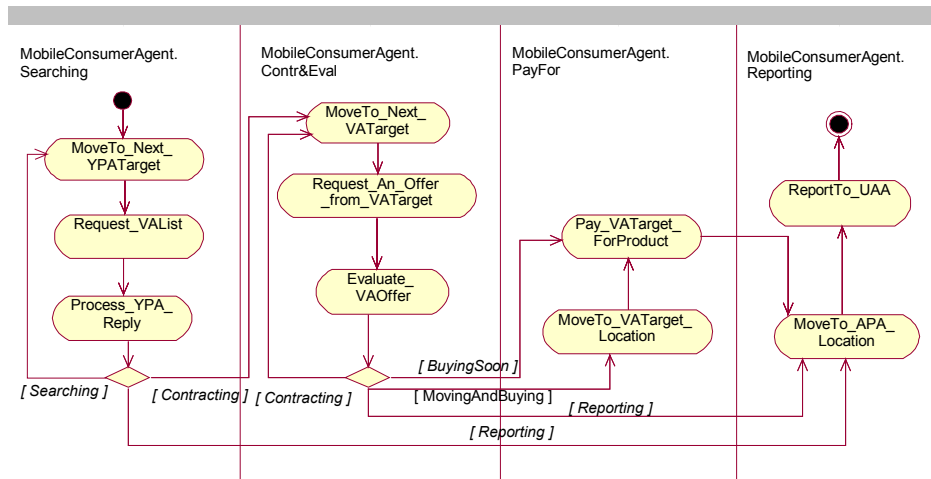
MobileConsumerAgent. Searching

MobileConsumerAgent. Contr&Eval

MobileConsumerAgent. PayFor

MobileConsumerAgent. Reporting

MoveTo_Next_ YPATarget

Request_VAList

Process_YPA_ Reply

[ Searching ]

[ Contracting ]

MoveTo_Next_ VATarget

Request_An_Offer _from_VATarget

Evaluate_ VAOffer

[ Contracting ]

[ BuyingSoon ]

[ MovingAndBuying ]

[ Reporting ]

[ Reporting ]

Pay_VATarget_ ForProduct

MoveTo_VATarget_ Location

ReportTo_UAA

MoveTo_APA_ Location